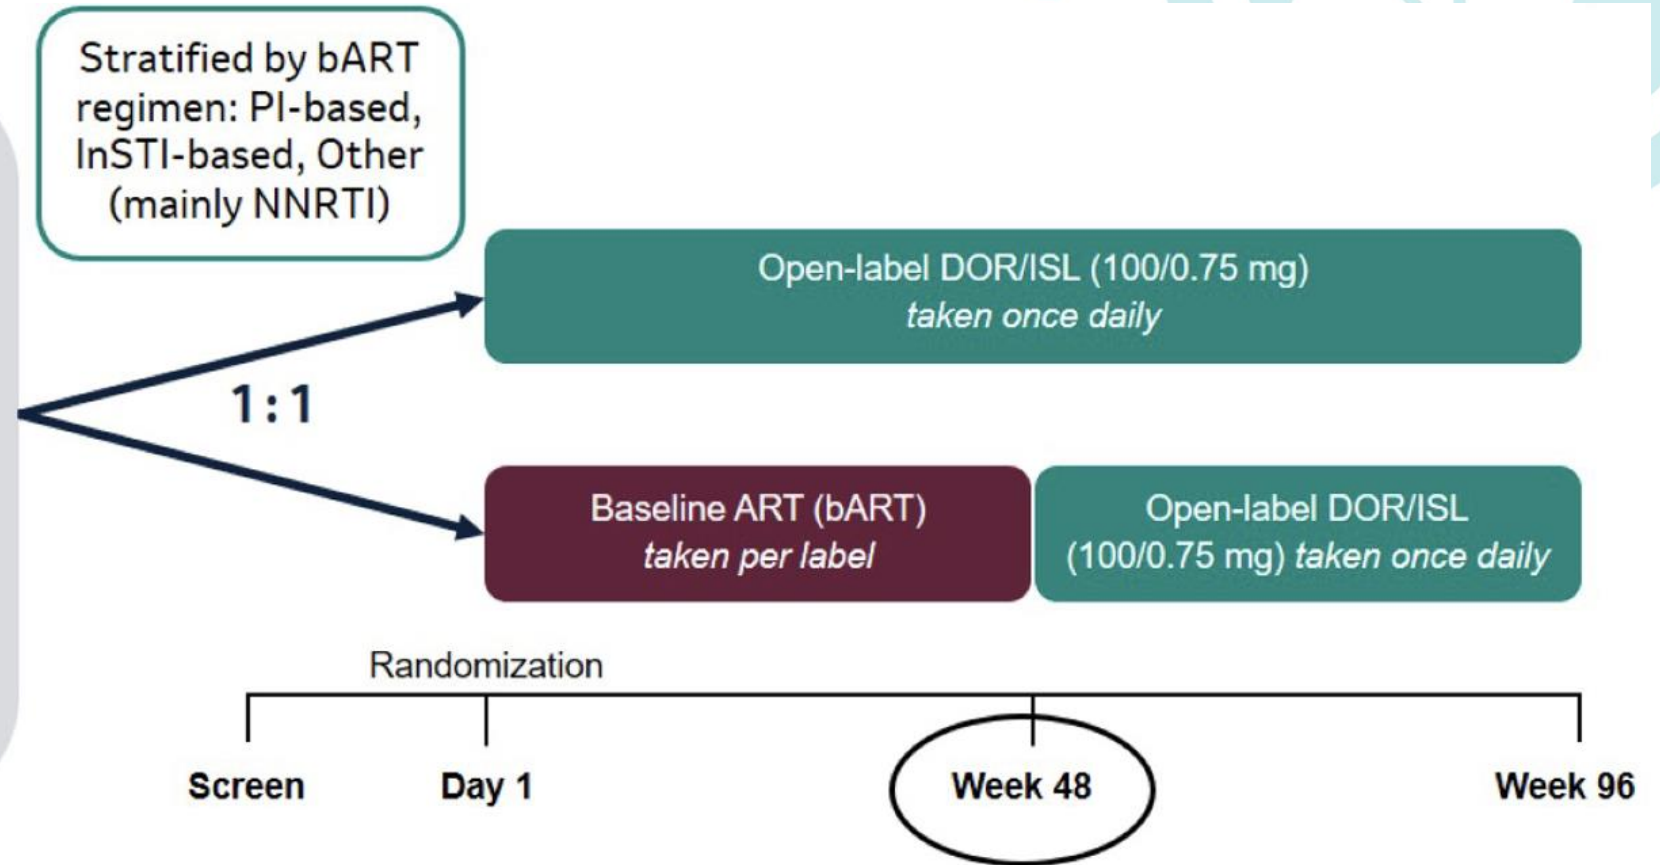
Stratified by bART regimen: PI-based, InSTI-based, Other (mainly NNRTI)

Open-label DOR/ISL (100/0.75 mg)
taken once daily

1 : 1

Baseline ART (bART)
taken per label

Open-label DOR/ISL (100/0.75 mg) taken once daily

Randomization

Screen

Day 1

Week 48

Week 96